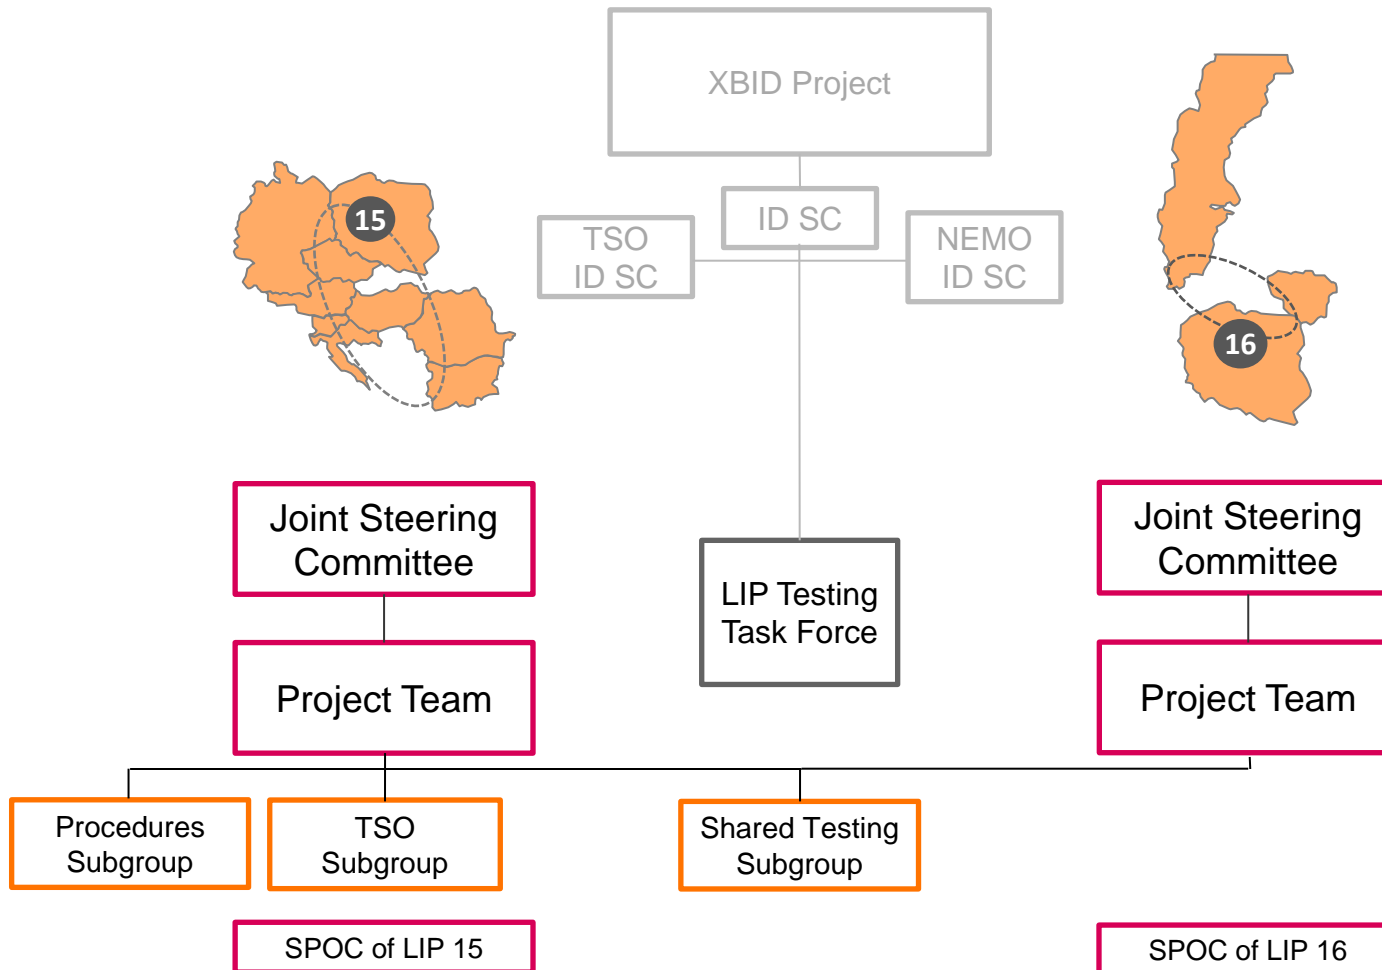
XBID Project

TSO ID SC

ID SC

NEMO ID SC

15

16

Joint Steering Committee

Project Team

LIP Testing Task Force

Joint Steering Committee

Project Team

Procedures Subgroup

TSO Subgroup

Shared Testing Subgroup

SPOC of LIP 15

SPOC of LIP 16